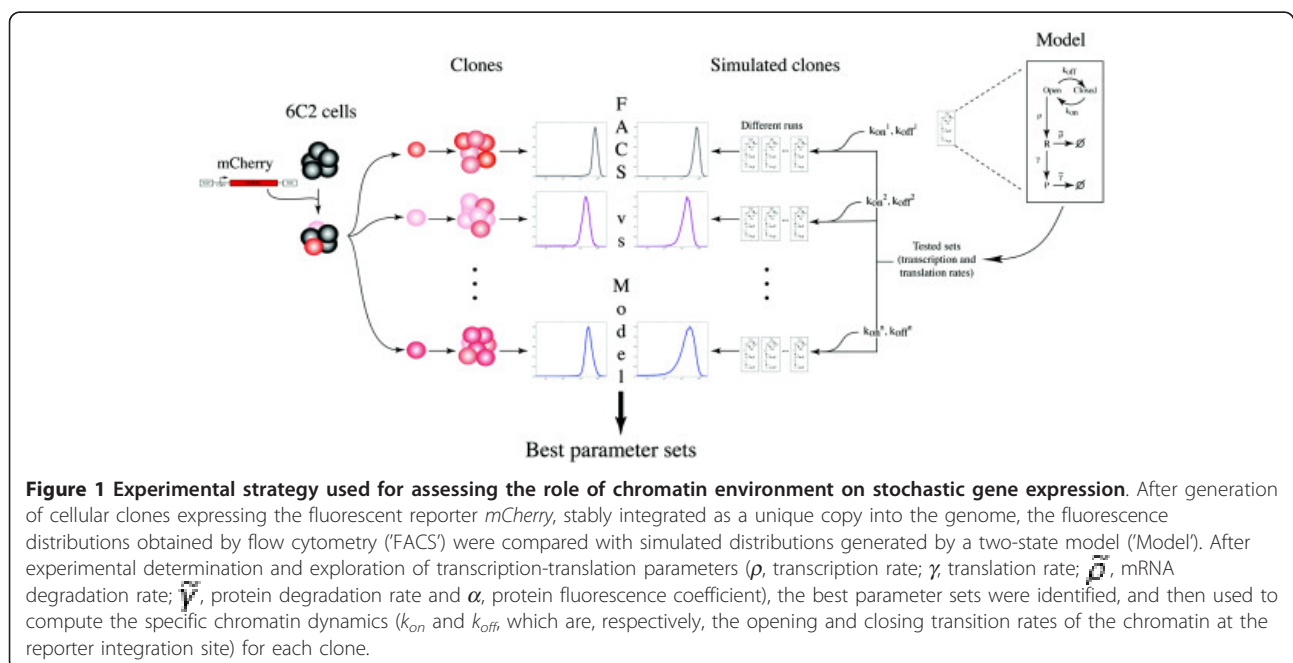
Clones

Simulated clones

Model

6C2 cells

mCherry

F
A
C
S

v
s

M
o
d
e
l

Different runs

$k_{on}^1, k_{off}^1$

$k_{on}^2, k_{off}^2$

$k_{on}^n, k_{off}^n$

$k_{off}$

Open

Closed

$k_{on}$

$\rho$

R

$\tilde{\rho}$

Ø

$\gamma$

P

$\tilde{\gamma}$

Ø

Tested sets (transcription and translation rates)

Best parameter sets

**Figure 1 Experimental strategy used for assessing the role of chromatin environment on stochastic gene expression**. After generation of cellular clones expressing the fluorescent reporter *mCherry*, stably integrated as a unique copy into the genome, the fluorescence distributions obtained by flow cytometry ('FACS') were compared with simulated distributions generated by a two-state model ('Model'). After experimental determination and exploration of transcription-translation parameters ($\rho$, transcription rate; $\gamma$, translation rate; $\tilde{\rho}$, mRNA degradation rate; $\tilde{\gamma}$, protein degradation rate and $\alpha$, protein fluorescence coefficient), the best parameter sets were identified, and then used to compute the specific chromatin dynamics ($k_{on}$ and $k_{off}$, which are, respectively, the opening and closing transition rates of the chromatin at the reporter integration site) for each clone.